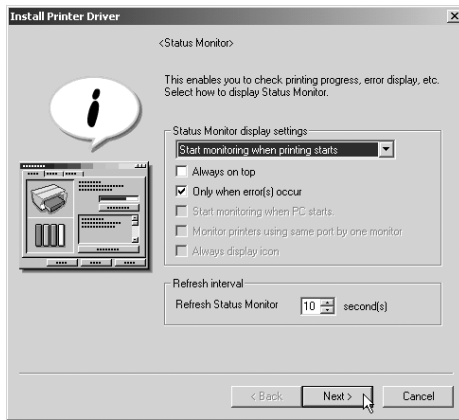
Install Printer Driver

<Status Monitor>

This enables you to check printing progress, error display, etc. Select how to display Status Monitor.

Status Monitor display settings

Start monitoring when printing starts

Always on top

Only when error(s) occur

Start monitoring when PC starts.

Monitor printers using same port by one monitor

Always display icon

Refresh interval

Refresh Status Monitor 10 second(s)

< Back
Next >
Cancel